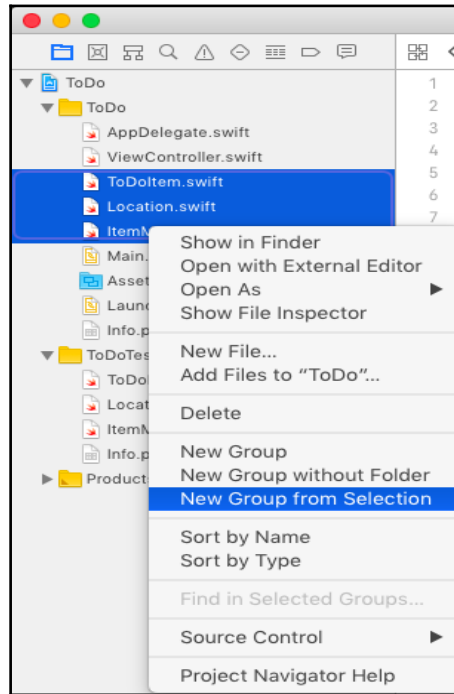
ToDo
ToDo
AppDelegate.swift
ViewController.swift
ToDoItem.swift
Location.swift
ItemM
Main.
Asset
Launc
Info.p
ToDoTes
ToDoI
Locat
ItemM
Info.p
Product

1
2
3
4
5
6
7

Show in Finder
Open with External Editor
Open As
Show File Inspector

New File...
Add Files to "ToDo"...

Delete

New Group
New Group without Folder
New Group from Selection

Sort by Name
Sort by Type

Find in Selected Groups...

Source Control

Project Navigator Help